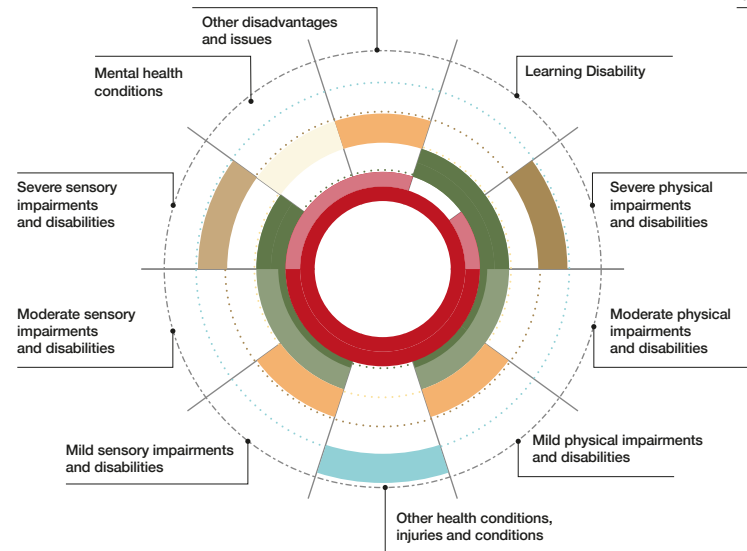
Other disadvantages and issues

Learning Disability

Mental health conditions

Severe sensory impairments and disabilities

Severe physical impairments and disabilities

Moderate sensory impairments and disabilities

Moderate physical impairments and disabilities

Mild sensory impairments and disabilities

Mild physical impairments and disabilities

Other health conditions, injuries and conditions